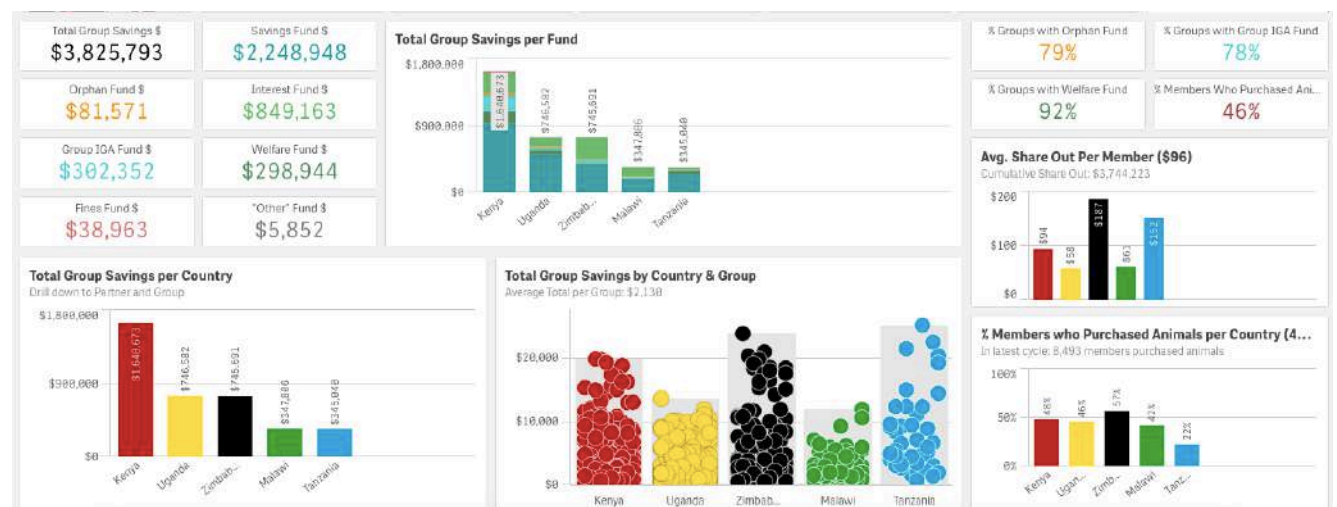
Total Group Savings $
$3,825,793

Savings Fund $
$2,248,948

Orphan Fund $
$81,571

Interest Fund $
$849,163

Group IGA Fund $
$302,352

Welfare Fund $
$298,944

Fines Fund $
$38,963

"Other" Fund $
$5,852

Total Group Savings per Fund
$1,800,000
$900,000
$0
$1,648,673
$746,582
$745,691
$347,886
$345,040
Kenya
Uganda
Zimbab...
Malawi
Tanzania

% Groups with Orphan Fund
79%

% Groups with Group IGA Fund
78%

% Groups with Welfare Fund
92%

% Members Who Purchased Ani...
46%

Avg. Share Out Per Member ($96)
Cumulative Share Out: $3,744,223
$200
$100
$0
$94
$58
$187
$61
$152

Total Group Savings per Country
Drill down to Partner and Group
$1,800,000
$900,000
$0
$1,648,673
$746,582
$745,691
$347,886
$345,040
Kenya
Uganda
Zimbab...
Malawi
Tanzania

Total Group Savings by Country & Group
Average Total per Group: $2,138
$20,000
$10,000
$0
Kenya
Uganda
Zimbab...
Malawi
Tanzania

% Members who Purchased Animals per Country (4...
In latest cycle: 8,493 members purchased animals
100%
50%
0%
48%
46%
57%
42%
22%
Kenya
Ugan...
Zimb...
Malawi
Tanz...